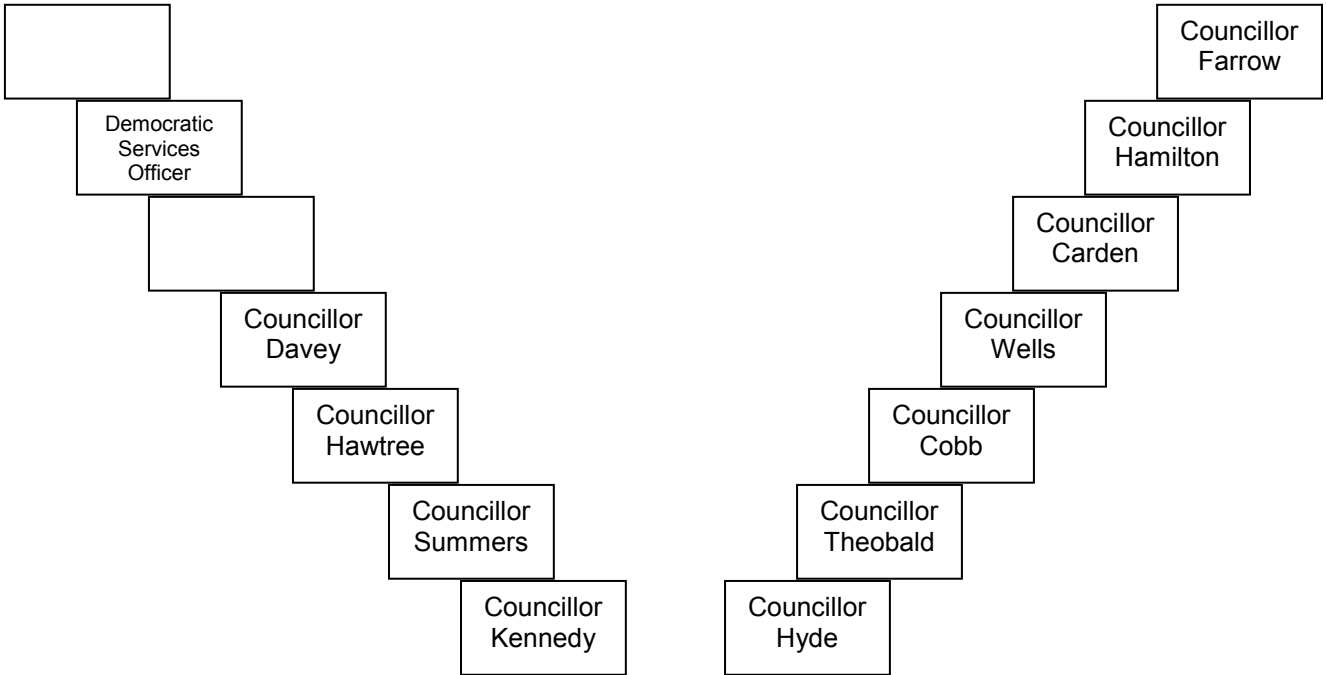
Democratic Services Officer

Councillor Davey

Councillor Hawtree

Councillor Summers

Councillor Kennedy

Councillor Farrow

Councillor Hamilton

Councillor Carden

Councillor Wells

Councillor Cobb

Councillor Theobald

Councillor Hyde